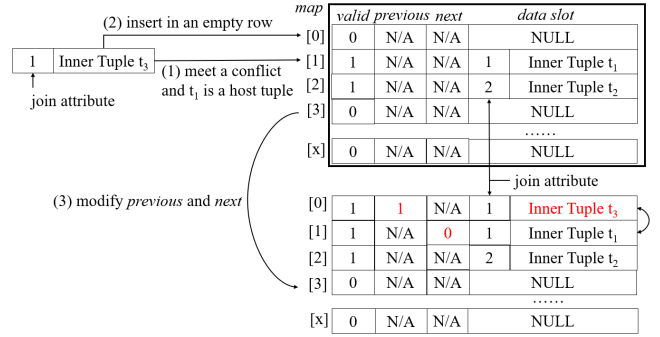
(2) insert in an empty row

| 1 | Inner Tuple $t_3$ |
|---|---|

(1) meet a conflict and $t_1$ is a host tuple

join attribute

map

| | valid | previous | next | | data slot |
|---|---|---|---|---|---|
| [0] | 0 | N/A | N/A | | NULL |
| [1] | 1 | N/A | N/A | 1 | Inner Tuple $t_1$ |
| [2] | 1 | N/A | N/A | 2 | Inner Tuple $t_2$ |
| [3] | 0 | N/A | N/A | | NULL |
| | | | | | …… |
| [x] | 0 | N/A | N/A | | NULL |

join attribute

(3) modify *previous* and *next*

| | | | | | |
|---|---|---|---|---|---|
| [0] | 1 | 1 | N/A | 1 | Inner Tuple $t_3$ |
| [1] | 1 | N/A | 0 | 1 | Inner Tuple $t_1$ |
| [2] | 1 | N/A | N/A | 2 | Inner Tuple $t_2$ |
| [3] | 0 | N/A | N/A | | NULL |
| | | | | | …… |
| [x] | 0 | N/A | N/A | | NULL |